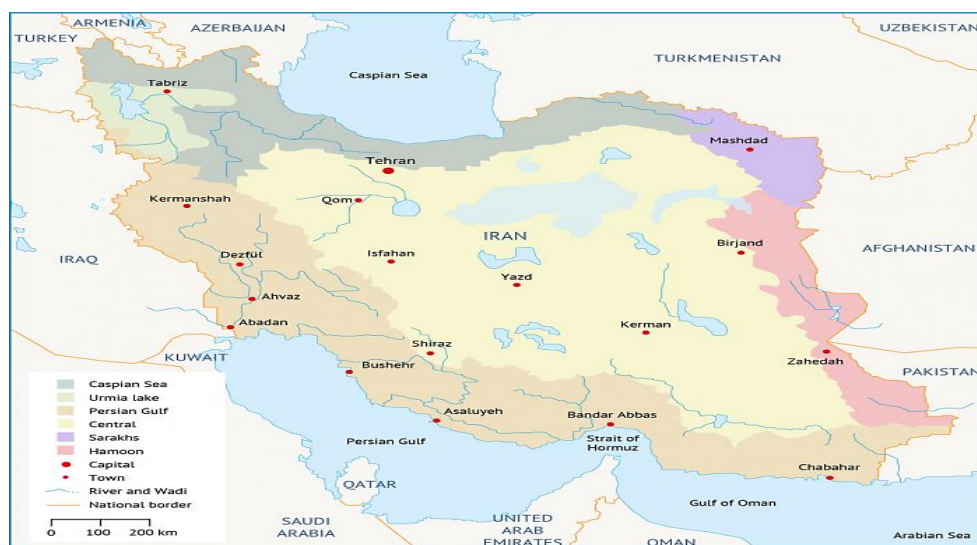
ARMENIA
AZERBAIJAN
UZBEKISTAN
TURKEY
Caspian Sea
TURKMENISTAN
Tabriz
Mashdad
Tehran
Qom
Kermanshah
IRAN
Birjand
AFGHANISTAN
Dezful
Isfahan
IRAQ
Yazd
Ahvaz
Abadan
Kerman
Shiraz
KUWAIT
Zahedah
Bushehr
PAKISTAN
Asaluyeh
Bandar Abbas
Persian Gulf
Strait of Hormuz
Chabahar
QATAR
Gulf of Oman
SAUDI ARABIA
UNITED ARAB EMIRATES
OMAN
Arabian Sea

Caspian Sea
Urmia lake
Persian Gulf
Central
Sarakhs
Hamoon
Capital
Town
River and Wadi
National border

0 100 200 km